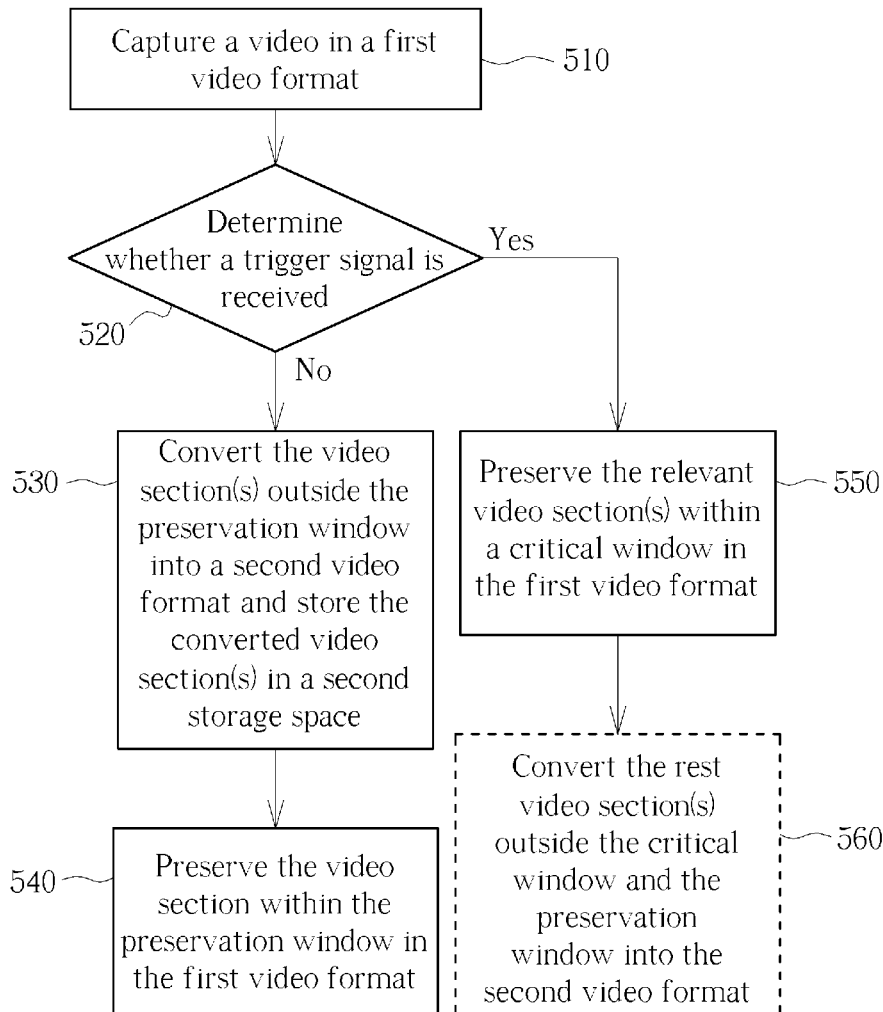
Capture a video in a first video format

510

Determine whether a trigger signal is received

520

Yes

No

530

Convert the video section(s) outside the preservation window into a second video format and store the converted video section(s) in a second storage space

Preserve the relevant video section(s) within a critical window in the first video format

550

540

Preserve the video section within the preservation window in the first video format

Convert the rest video section(s) outside the critical window and the preservation window into the second video format

560